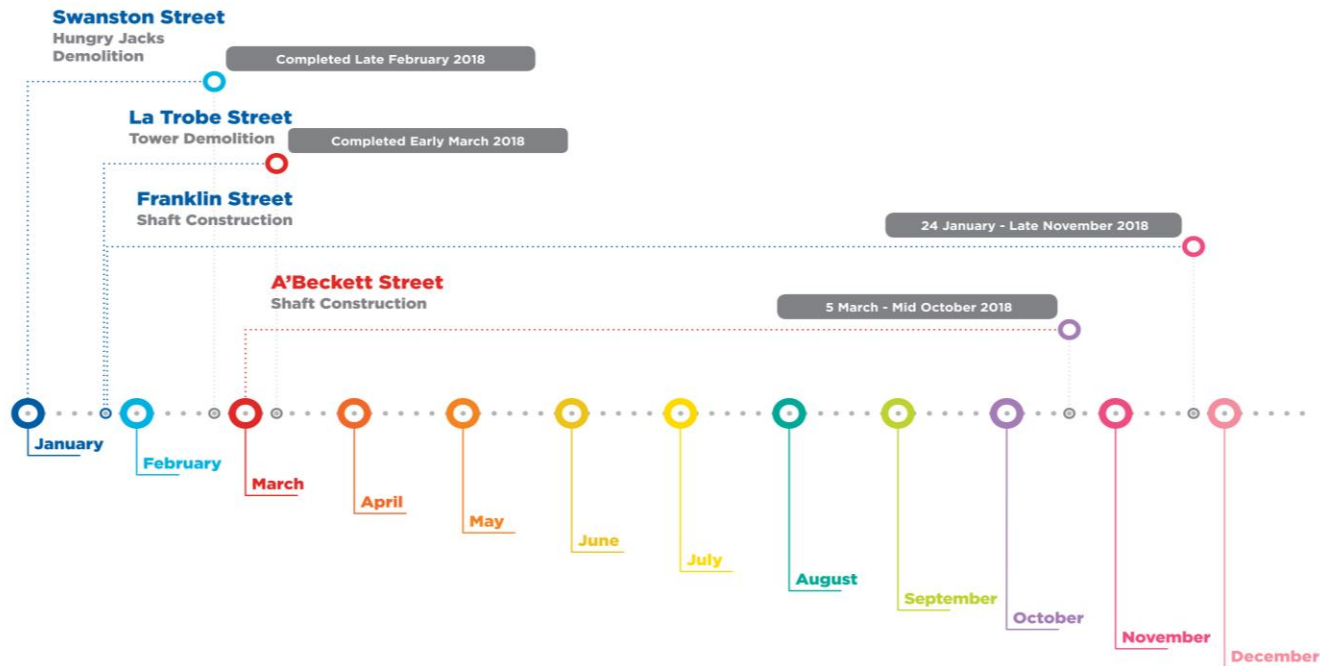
Swanston Street
Hungry Jacks Demolition

Completed Late February 2018

La Trobe Street
Tower Demolition

Completed Early March 2018

Franklin Street
Shaft Construction

24 January - Late November 2018

A'Beckett Street
Shaft Construction

5 March - Mid October 2018

January
February
March
April
May
June
July
August
September
October
November
December